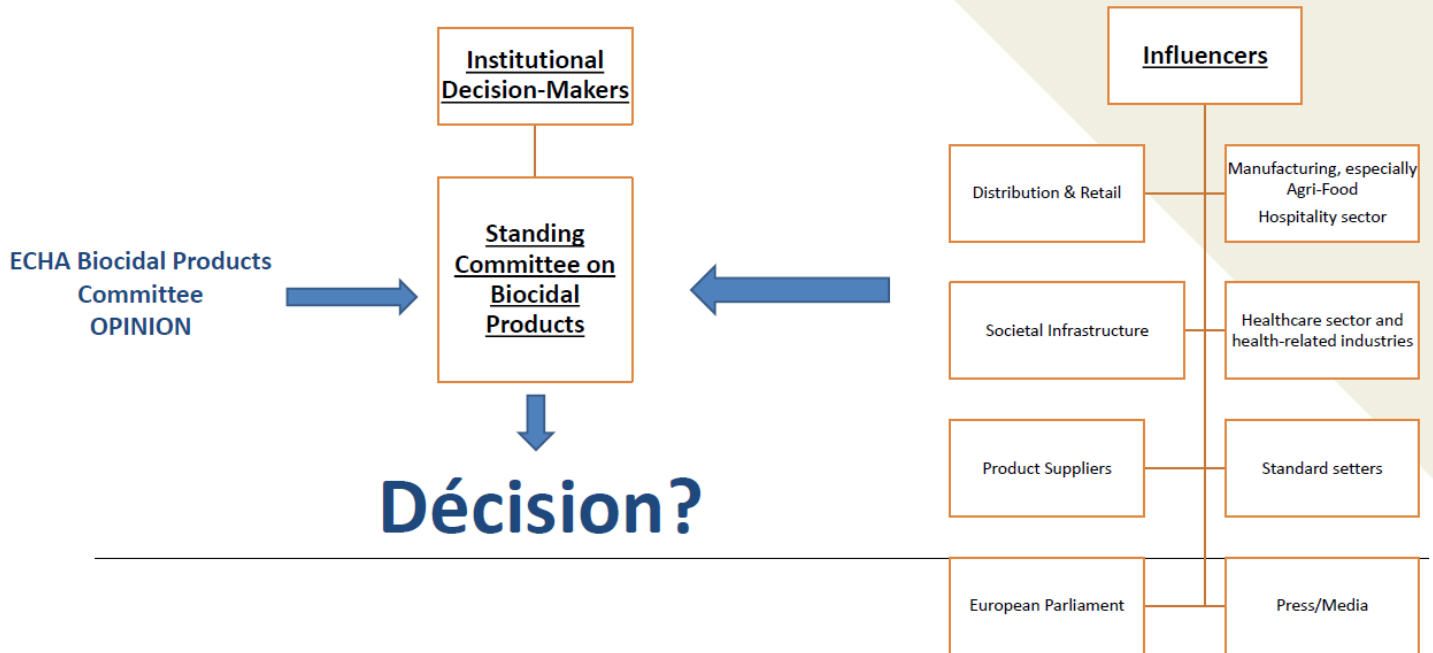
Institutional Decision-Makers

Standing Committee on Biocidal Products

ECHA Biocidal Products Committee OPINION

Décision?

Influencers

Distribution & Retail

Manufacturing, especially Agri-Food
Hospitality sector

Societal Infrastructure

Healthcare sector and health-related industries

Product Suppliers

Standard setters

European Parliament

Press/Media